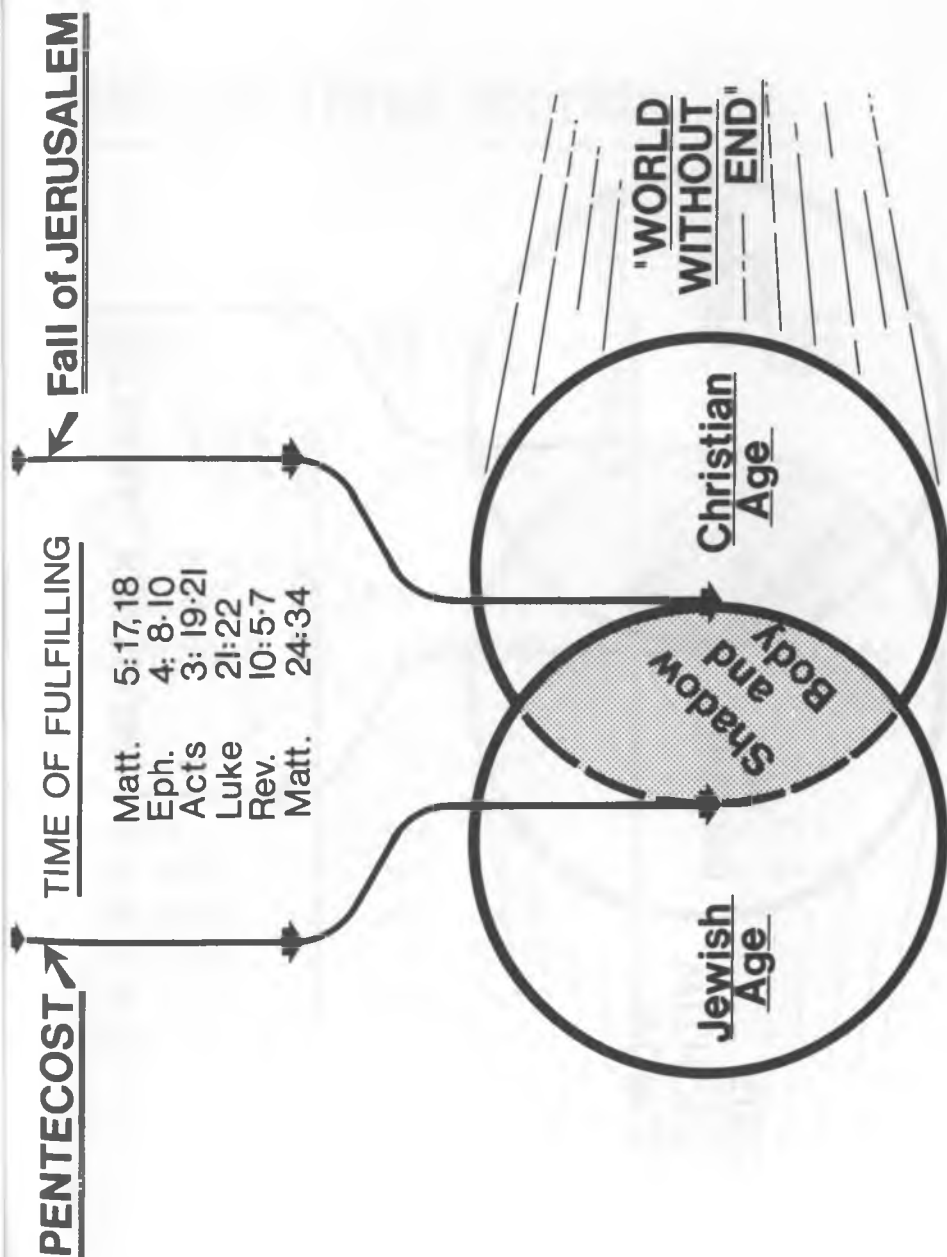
PENTECOST

TIME OF FULFILLING

| | |
|---|---|
| Matt. | 5:17,18 |
| Eph. | 4: 8-10 |
| Acts | 3: 19-21 |
| Luke | 21:22 |
| Rev. | 10:5-7 |
| Matt. | 24:34 |

Fall of JERUSALEM

Jewish Age

Shadow and Body

Christian Age

"WORLD WITHOUT END"